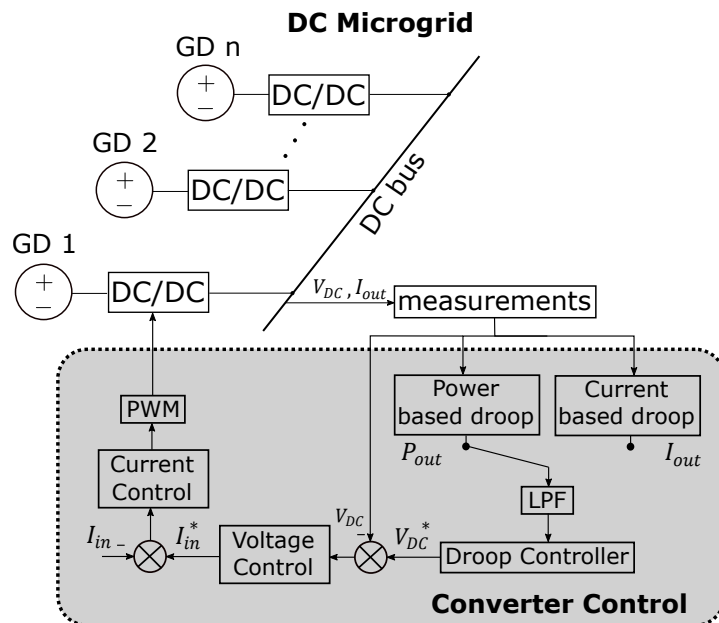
DC Microgrid

GD n

DC/DC

GD 2

DC/DC

DC bus

GD 1

DC/DC

$V_{DC}, I_{out}$

measurements

Power based droop

Current based droop

$P_{out}$

$I_{out}$

PWM

Current Control

LPF

$V_{DC}$

$V_{DC}^*$

$I_{in}$

$I_{in}^*$

Voltage Control

Droop Controller

Converter Control